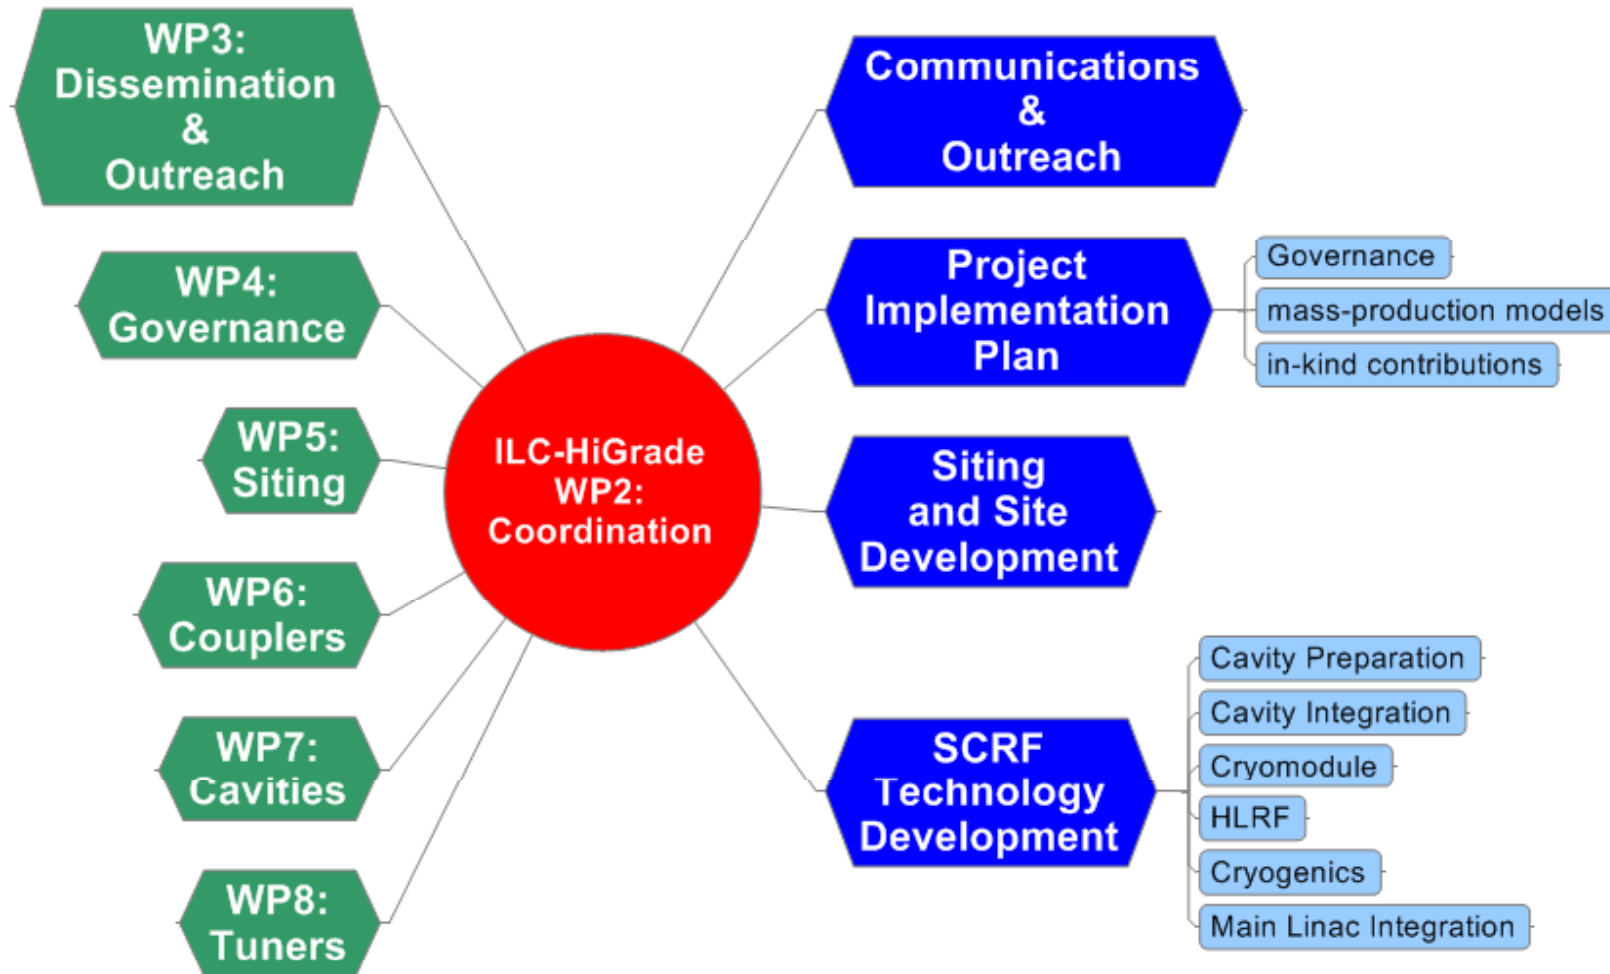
WP3: Dissemination & Outreach

WP4: Governance

WP5: Siting

WP6: Couplers

WP7: Cavities

WP8: Tuners

ILC-HiGrade WP2: Coordination

Communications & Outreach

Project Implementation Plan

Governance

mass-production models

in-kind contributions

Siting and Site Development

SCRF Technology Development

Cavity Preparation

Cavity Integration

Cryomodule

HLRF

Cryogenics

Main Linac Integration